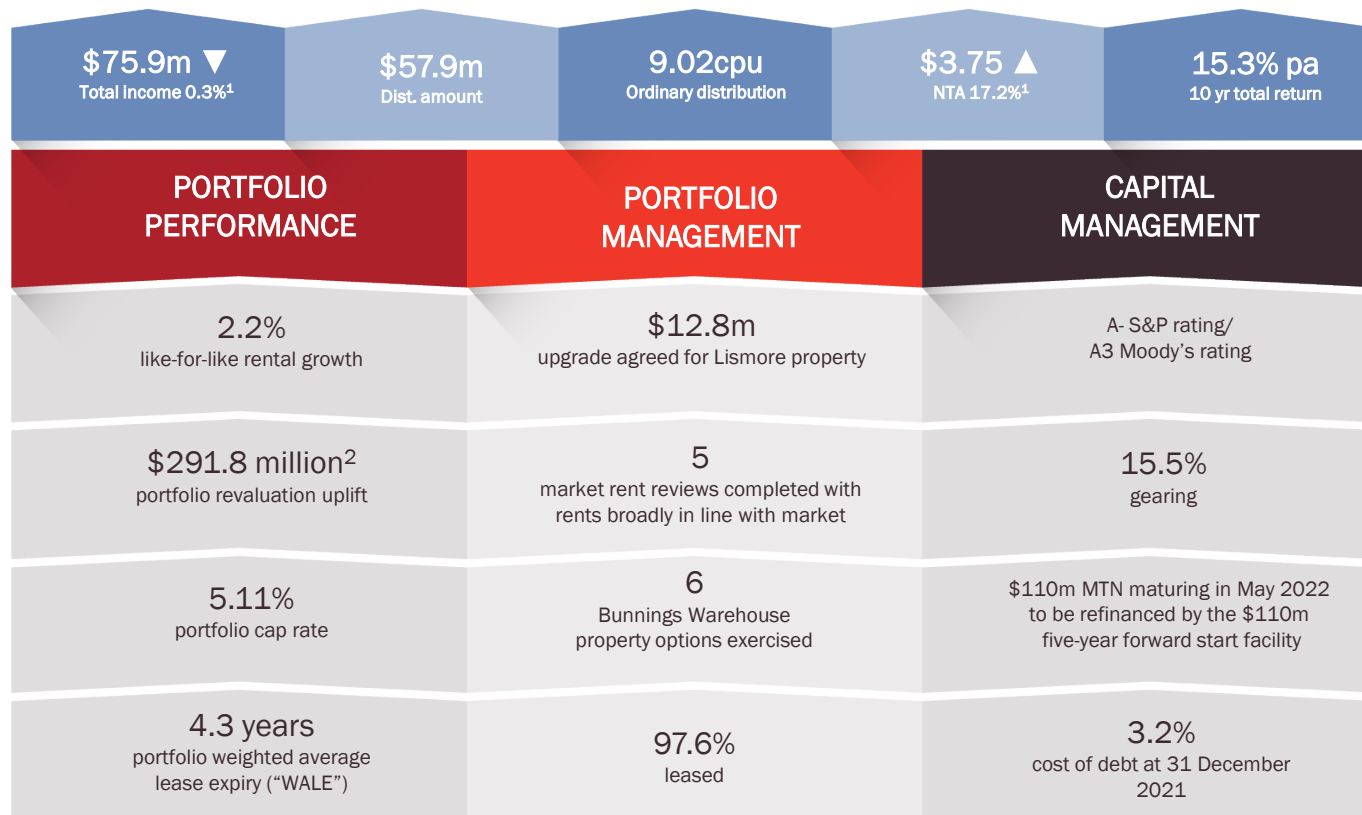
$75.9m ▼
Total income 0.3%$^1$

$57.9m
Dist. amount

9.02cpu
Ordinary distribution

$3.75 ▲
NTA 17.2%$^1$

15.3% pa
10 yr total return

PORTFOLIO PERFORMANCE

2.2%
like-for-like rental growth

$291.8 million$^2$
portfolio revaluation uplift

5.11%
portfolio cap rate

4.3 years
portfolio weighted average lease expiry (“WALE”)

PORTFOLIO MANAGEMENT

$12.8m
upgrade agreed for Lismore property

5
market rent reviews completed with rents broadly in line with market

6
Bunnings Warehouse property options exercised

97.6%
leased

CAPITAL MANAGEMENT

A- S&P rating/ A3 Moody’s rating

15.5%
gearing

$110m MTN maturing in May 2022 to be refinanced by the $110m five-year forward start facility

3.2%
cost of debt at 31 December 2021